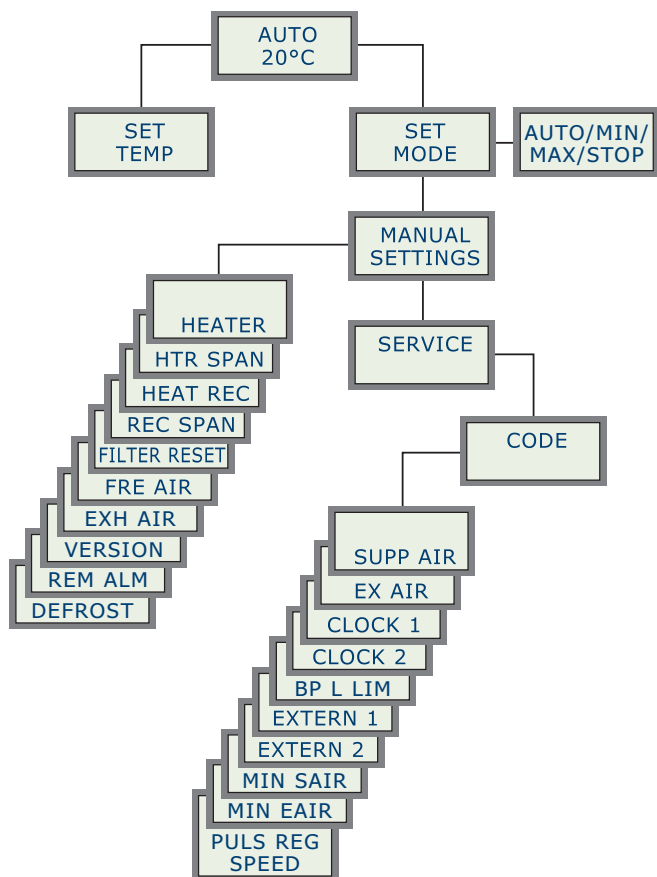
AUTO
20°C

SET
TEMP

SET
MODE

AUTO/MIN/
MAX/STOP

MANUAL
SETTINGS

HEATER
HTR SPAN
HEAT REC
REC SPAN
FILTER RESET
FRE AIR
EXH AIR
VERSION
REM ALM
DEFROST

SERVICE

CODE

SUPP AIR
EX AIR
CLOCK 1
CLOCK 2
BP L LIM
EXTERN 1
EXTERN 2
MIN SAIR
MIN EAIR
PULS REG
SPEED